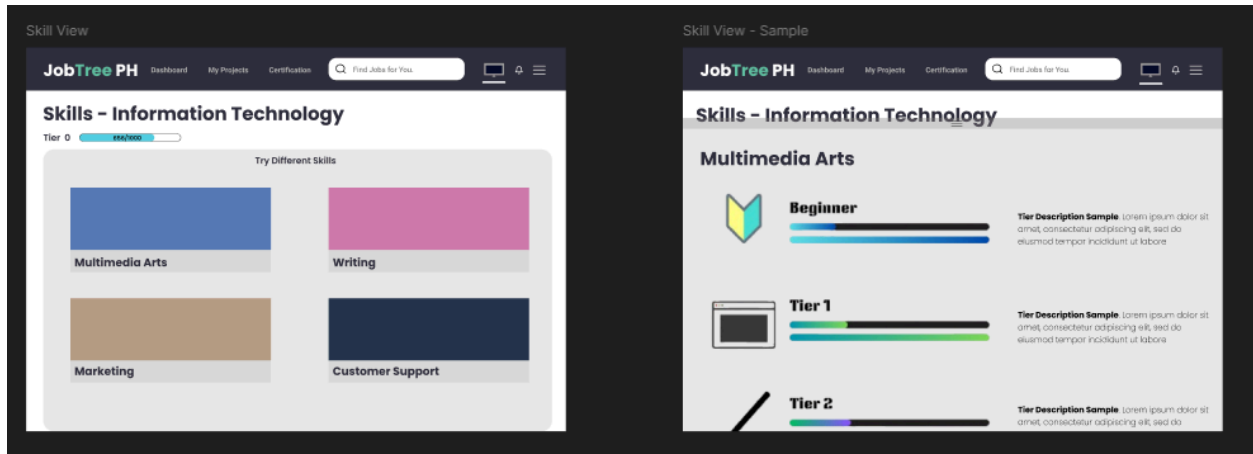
Skill View

JobTree PH Dashboard My Projects Certification Find Jobs for You

Skills - Information Technology

Tier 0 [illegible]/1000

Try Different Skills

Multimedia Arts

Writing

Marketing

Customer Support

Skill View - Sample

JobTree PH Dashboard My Projects Certification Find Jobs for You

Skills - Information Technology

Multimedia Arts

Beginner

Tier Description Sample. Lorem ipsum dolor sit amet, consectetur adipiscing elit, sed do eiusmod tempor incididunt ut labore

Tier 1

Tier Description Sample. Lorem ipsum dolor sit amet, consectetur adipiscing elit, sed do eiusmod tempor incididunt ut labore

Tier 2

Tier Description Sample. Lorem ipsum dolor sit amet, consectetur adipiscing elit, sed do